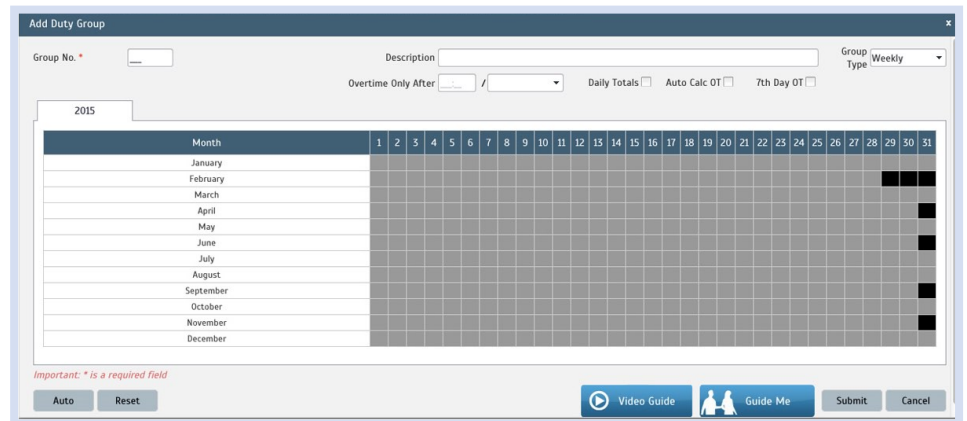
Add Duty Group ×

Group No. * __

Description

Group Type Weekly

Overtime Only After __:__ /

Daily Totals

Auto Calc OT

7th Day OT

2015

| Month | 1 | 2 | 3 | 4 | 5 | 6 | 7 | 8 | 9 | 10 | 11 | 12 | 13 | 14 | 15 | 16 | 17 | 18 | 19 | 20 | 21 | 22 | 23 | 24 | 25 | 26 | 27 | 28 | 29 | 30 | 31 |
|---|---|---|---|---|---|---|---|---|---|---|---|---|---|---|---|---|---|---|---|---|---|---|---|---|---|---|---|---|---|---|---|
| January | | | | | | | | | | | | | | | | | | | | | | | | | | | | | | | |
| February | | | | | | | | | | | | | | | | | | | | | | | | | | | | | | | |
| March | | | | | | | | | | | | | | | | | | | | | | | | | | | | | | | |
| April | | | | | | | | | | | | | | | | | | | | | | | | | | | | | | | |
| May | | | | | | | | | | | | | | | | | | | | | | | | | | | | | | | |
| June | | | | | | | | | | | | | | | | | | | | | | | | | | | | | | | |
| July | | | | | | | | | | | | | | | | | | | | | | | | | | | | | | | |
| August | | | | | | | | | | | | | | | | | | | | | | | | | | | | | | | |
| September | | | | | | | | | | | | | | | | | | | | | | | | | | | | | | | |
| October | | | | | | | | | | | | | | | | | | | | | | | | | | | | | | | |
| November | | | | | | | | | | | | | | | | | | | | | | | | | | | | | | | |
| December | | | | | | | | | | | | | | | | | | | | | | | | | | | | | | | |

Important: * is a required field

Auto Reset

Video Guide Guide Me Submit Cancel